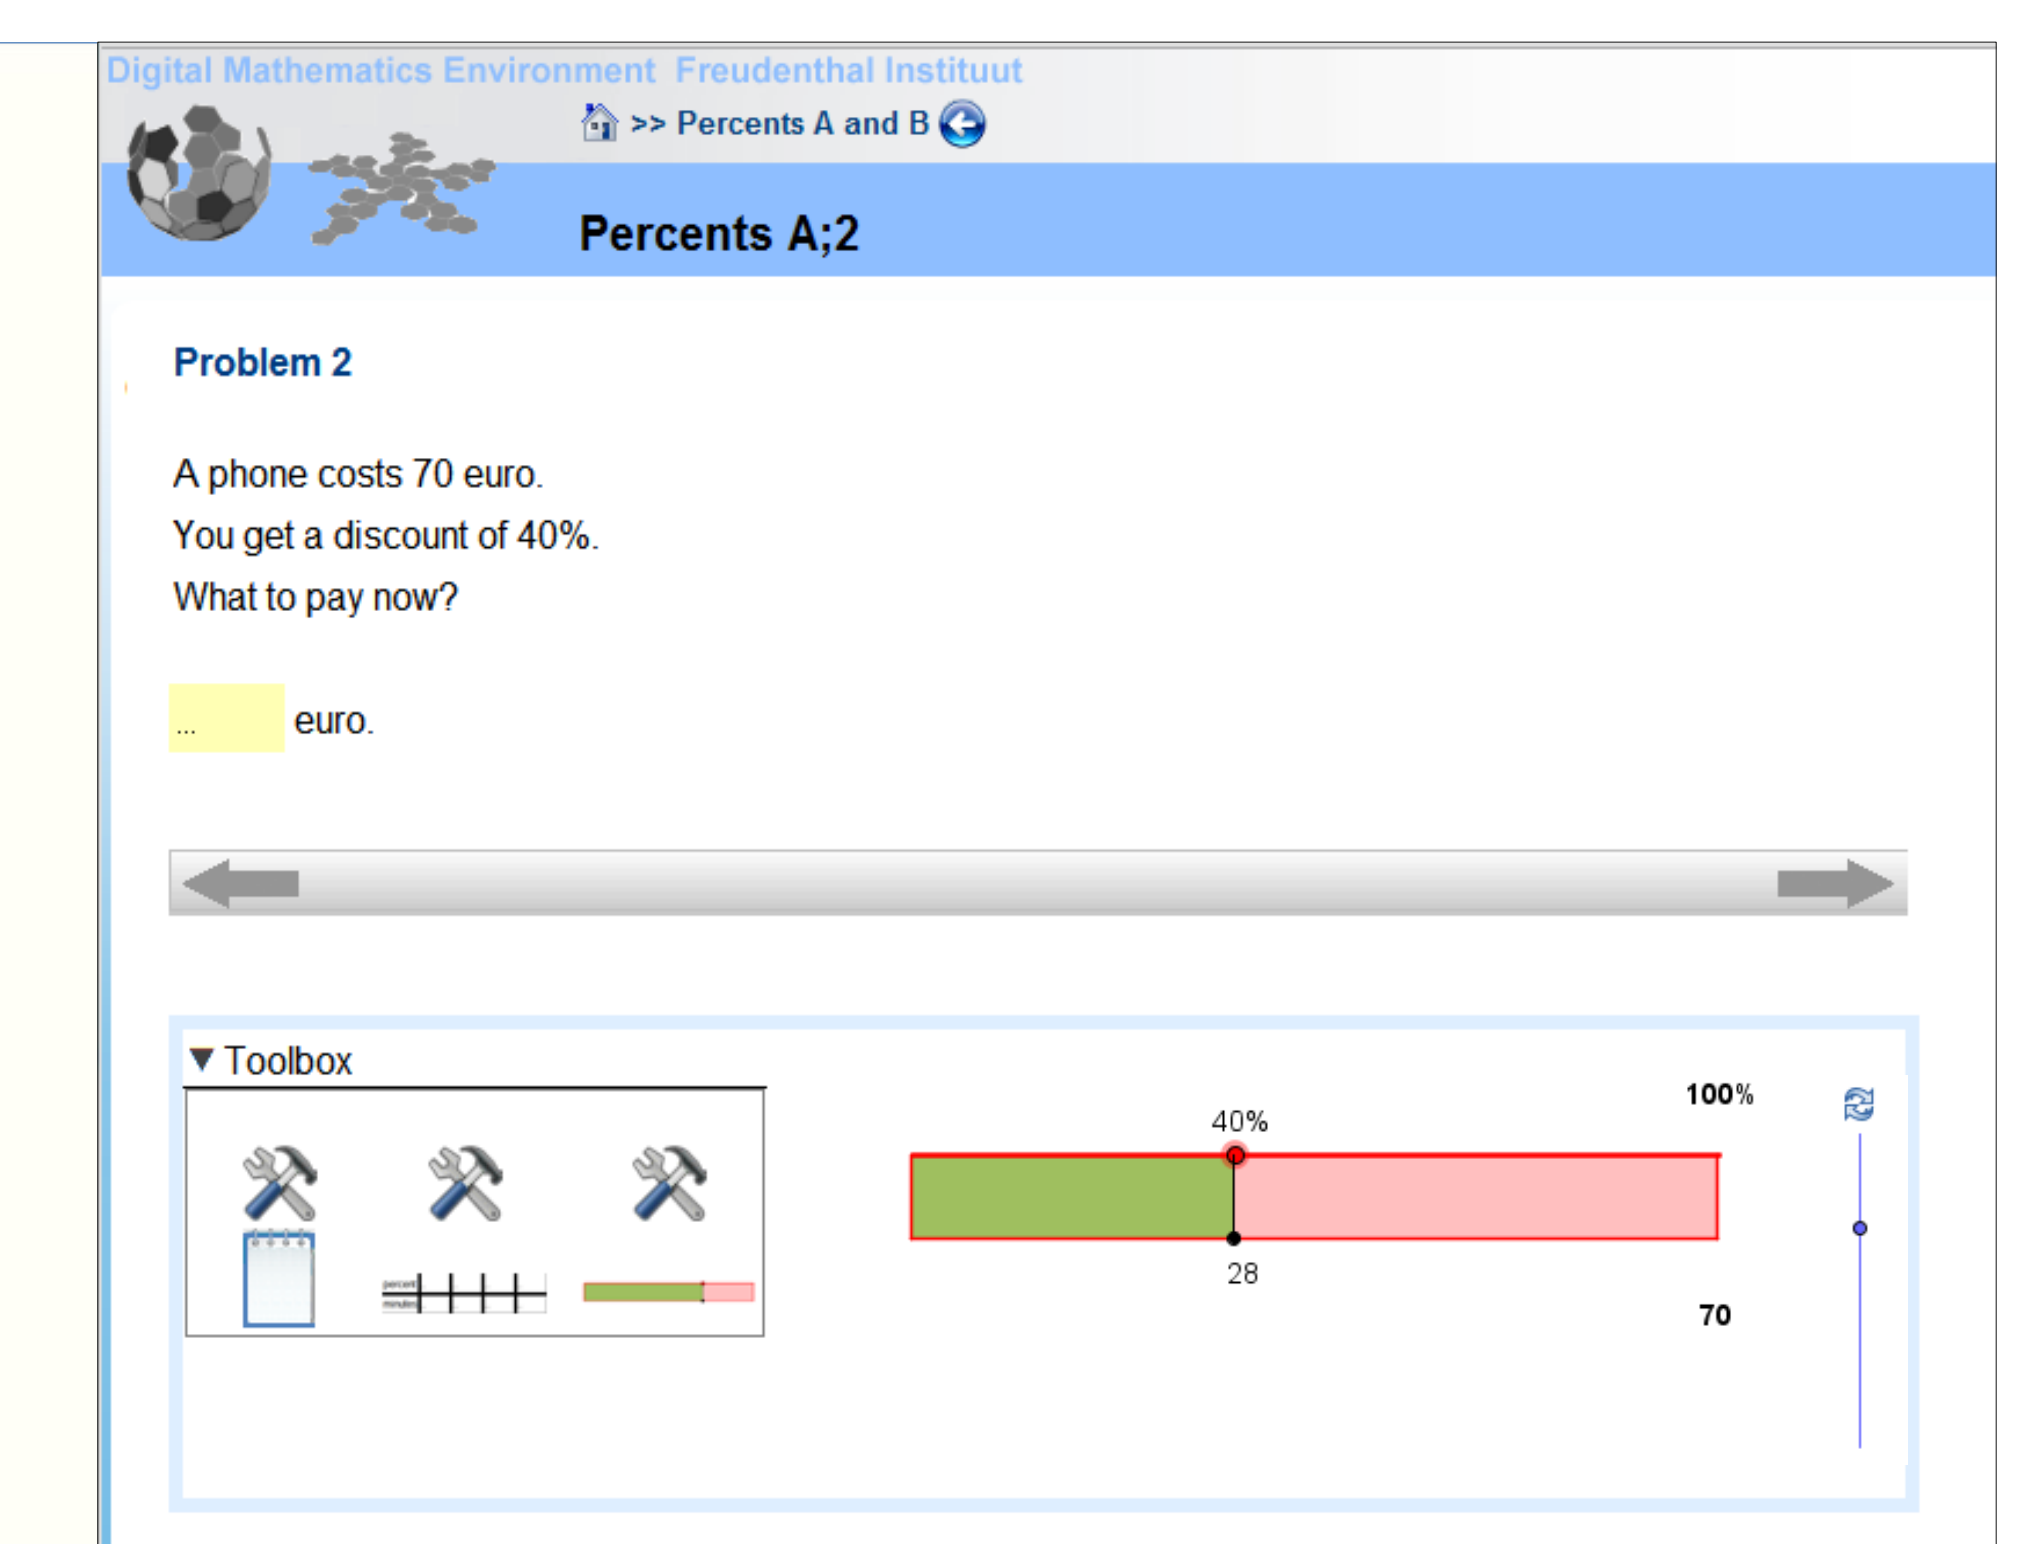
Digital Mathematics Environment Freudenthal Instituut

>> Percents A and B

Percents A;2

Problem 2

A phone costs 70 euro.

You get a discount of 40%.

What to pay now?

... euro.

▼ Toolbox

100%

40%

28

70